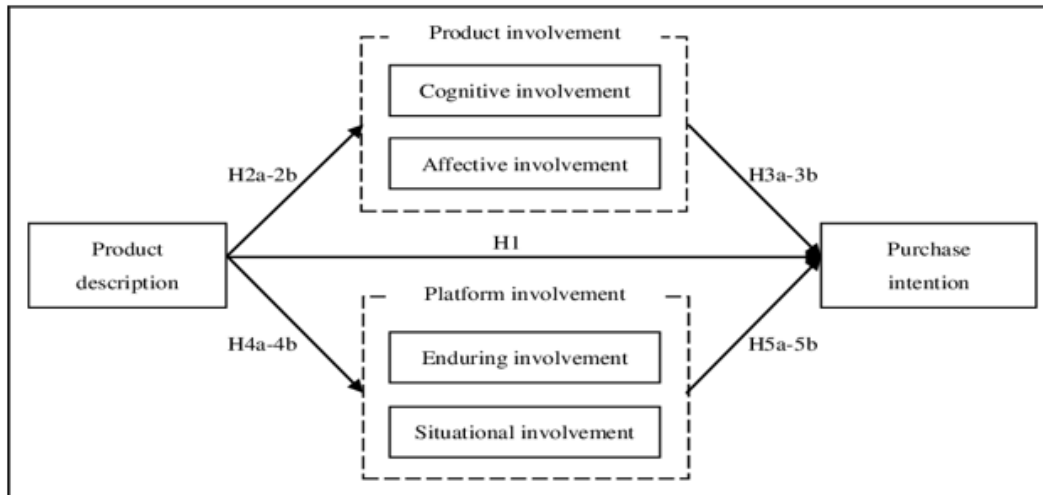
Product involvement

Cognitive involvement

Affective involvement

H2a-2b

H3a-3b

Product description

H1

Purchase intention

Platform involvement

H4a-4b

H5a-5b

Enduring involvement

Situational involvement